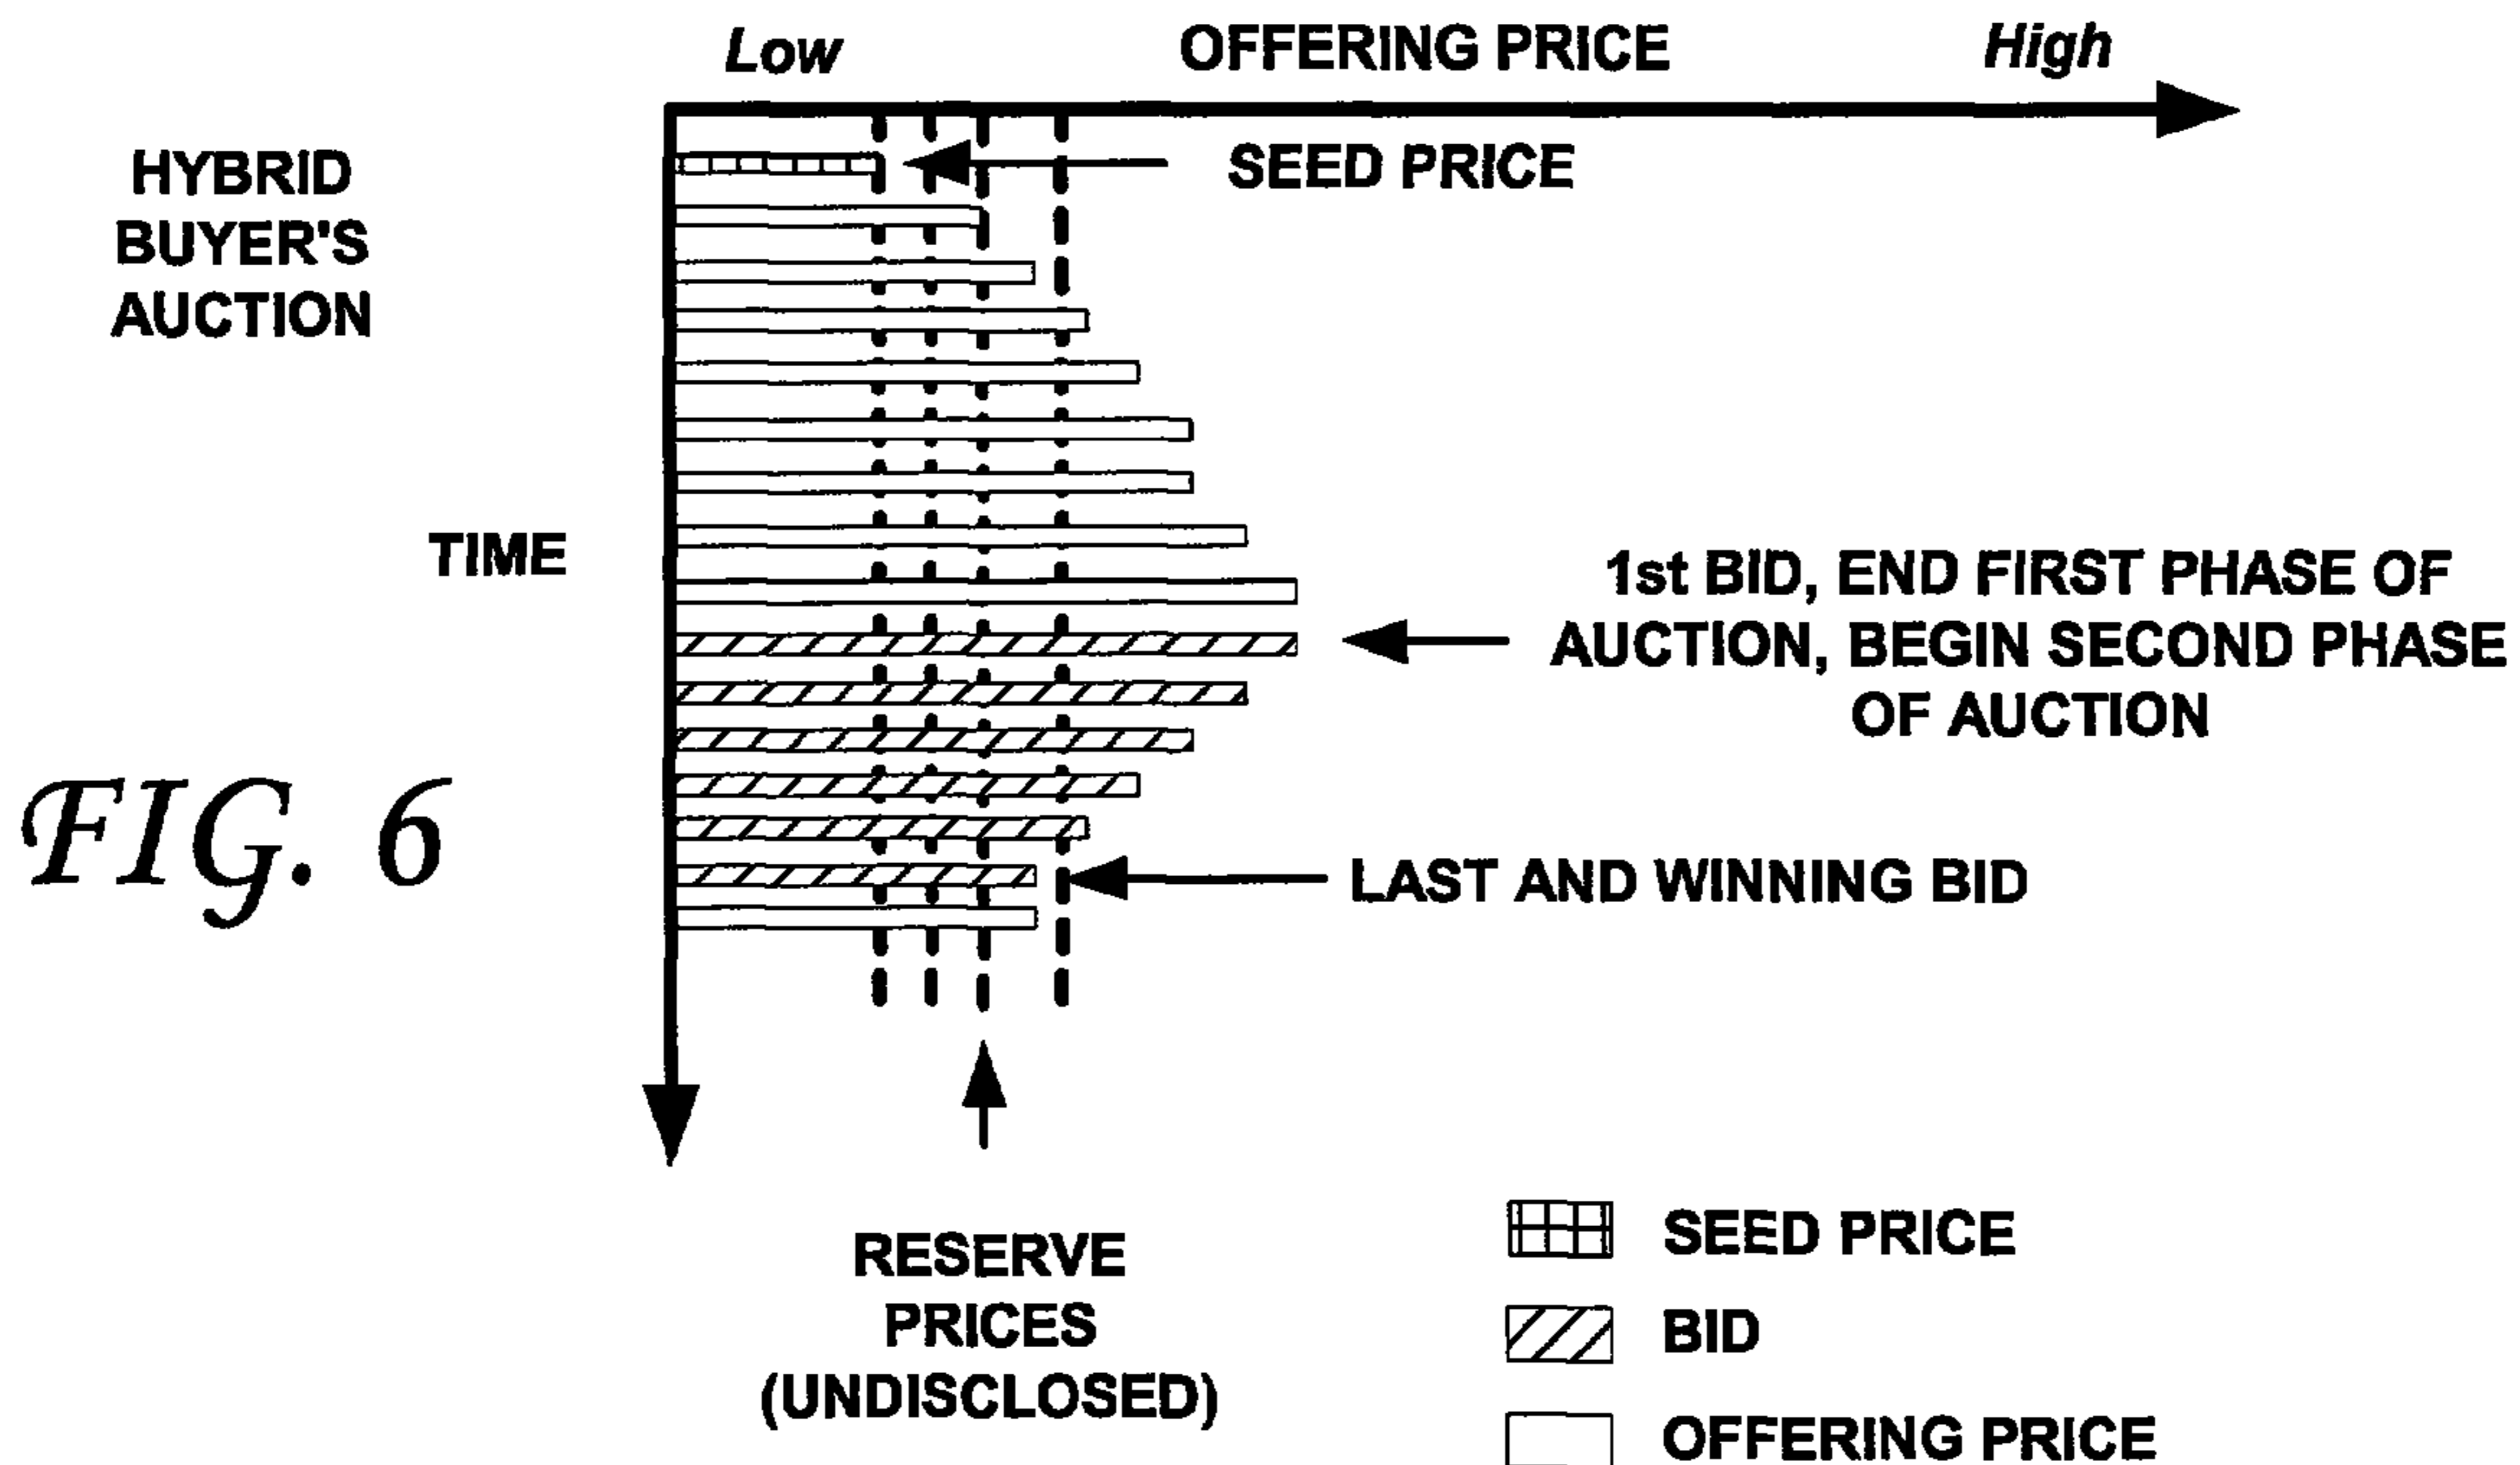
Low OFFERING PRICE High

HYBRID BUYER'S AUCTION

SEED PRICE

TIME

1st BID, END FIRST PHASE OF AUCTION, BEGIN SECOND PHASE OF AUCTION

FIG. 6

LAST AND WINNING BID

RESERVE PRICES (UNDISCLOSED)

SEED PRICE

BID

OFFERING PRICE